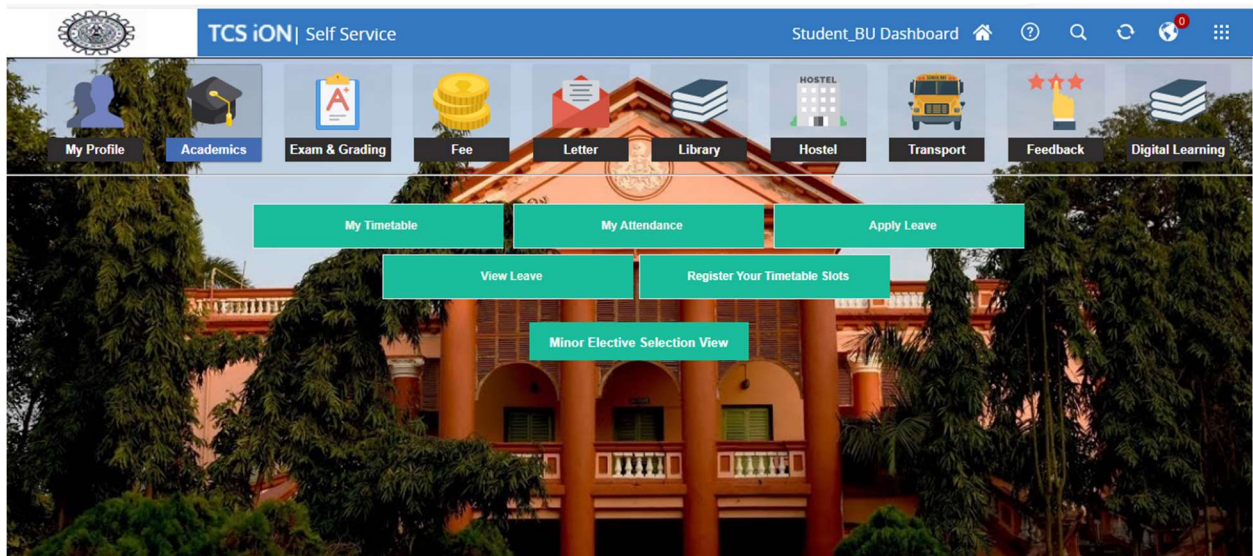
TCS iON | Self Service

Student_BU Dashboard

0

My Profile

Academics

A+

Exam & Grading

Fee

Letter

Library

HOSTEL

Hostel

SCHOOL BUS

Transport

Feedback

Digital Learning

My Timetable

My Attendance

Apply Leave

View Leave

Register Your Timetable Slots

Minor Elective Selection View